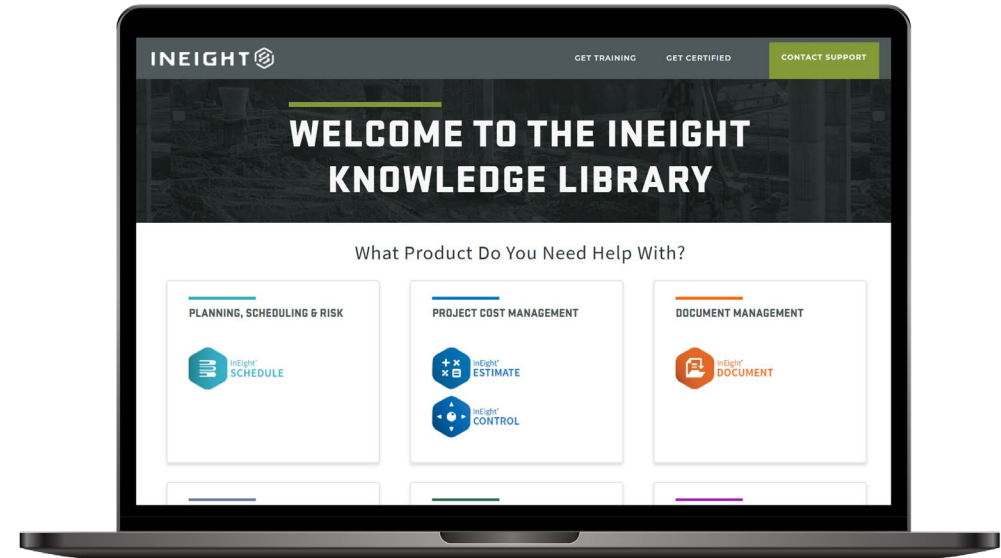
INEIGHT

GET TRAINING GET CERTIFIED CONTACT SUPPORT

WELCOME TO THE INEIGHT KNOWLEDGE LIBRARY

What Product Do You Need Help With?

PLANNING, SCHEDULING & RISK

InEight® SCHEDULE

PROJECT COST MANAGEMENT

InEight® ESTIMATE

InEight® CONTROL

DOCUMENT MANAGEMENT

InEight® DOCUMENT